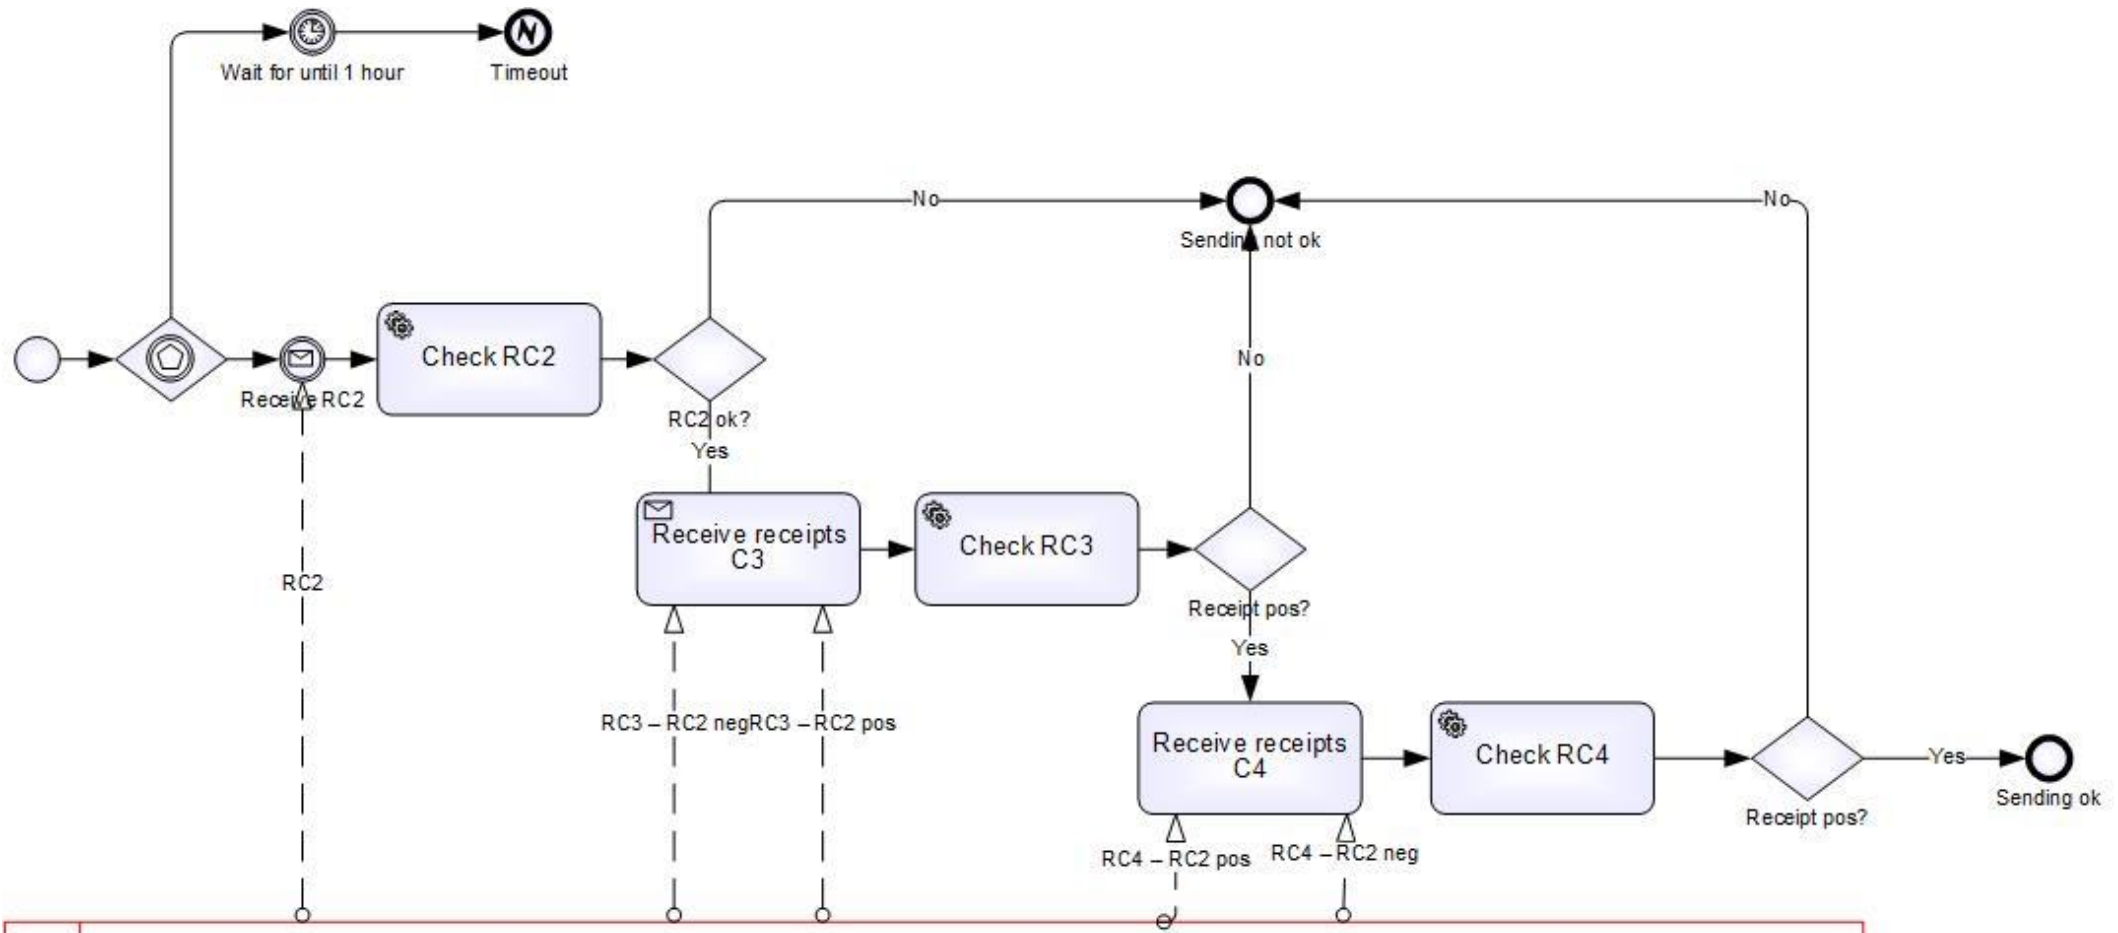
Wait for until 1 hour

Timeout

No

Sending not ok

No

Check RC2

Receive RC2

RC2 ok?

Yes

No

Receive receipts C3

Check RC3

Receipt pos?

Yes

RC2

RC3 – RC2 neg

RC3 – RC2 pos

Receive receipts C4

Check RC4

Yes

Sending ok

Receipt pos?

RC4 – RC2 pos

RC4 – RC2 neg